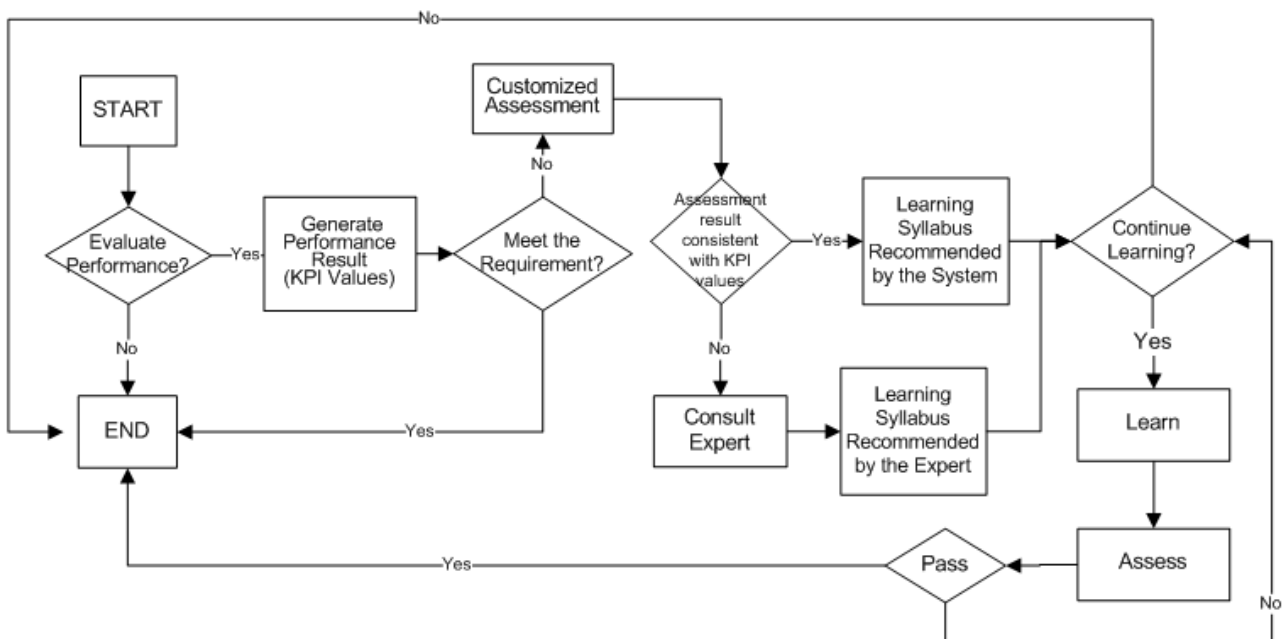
No

START

Evaluate Performance?

Yes

Generate Performance Result (KPI Values)

Meet the Requirement?

No

Customized Assessment

Assessment result consistent with KPI values

Yes

Learning Syllabus Recommended by the System

Continue Learning?

No

END

Yes

No

Consult Expert

Learning Syllabus Recommended by the Expert

Yes

Learn

Assess

Pass

Yes

No